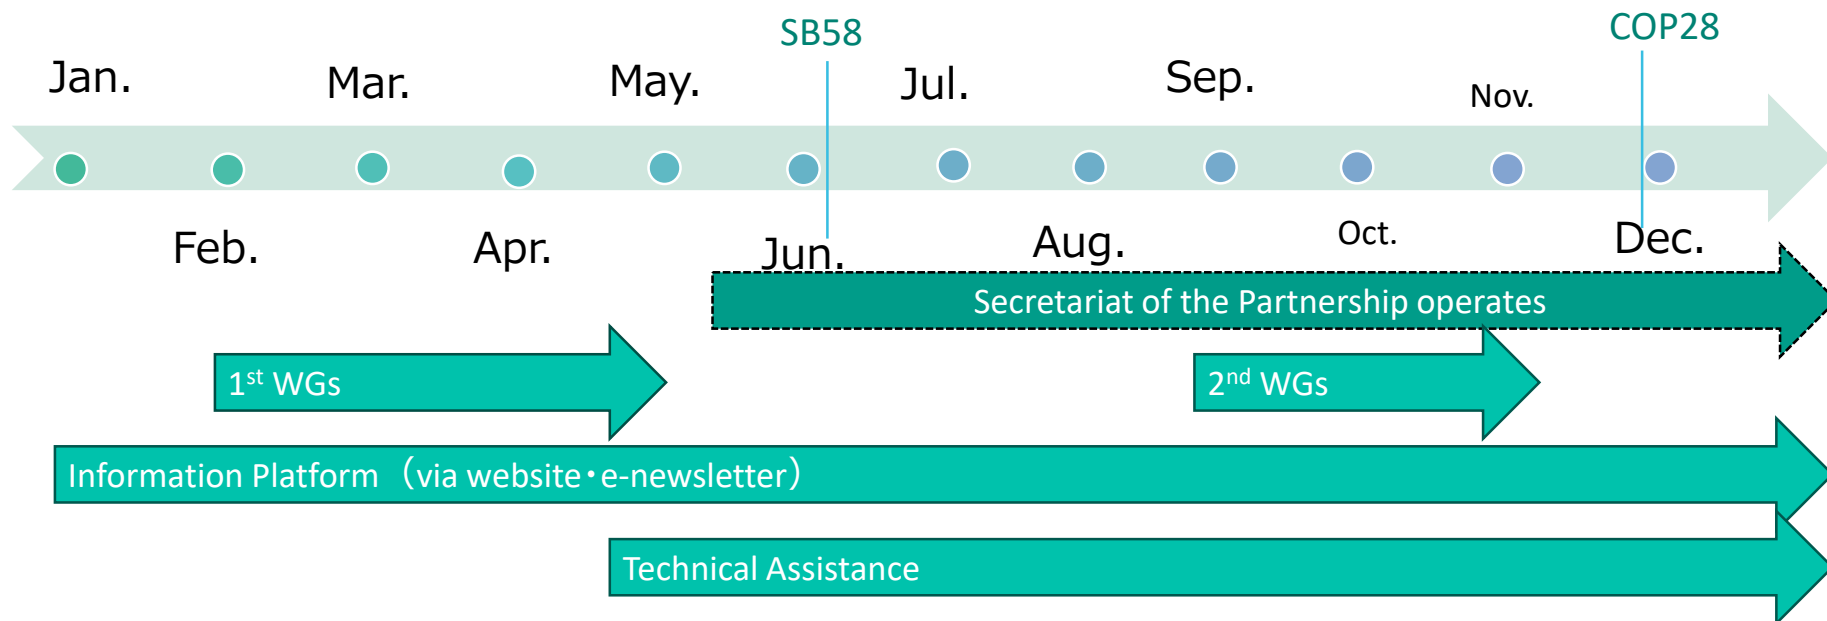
SB58

COP28

Jan.

Mar.

May.

Jul.

Sep.

Nov.

Feb.

Apr.

Jun.

Aug.

Oct.

Dec.

Secretariat of the Partnership operates

1$^{st}$ WGs

2$^{nd}$ WGs

Information Platform （via website・e-newsletter）

Technical Assistance